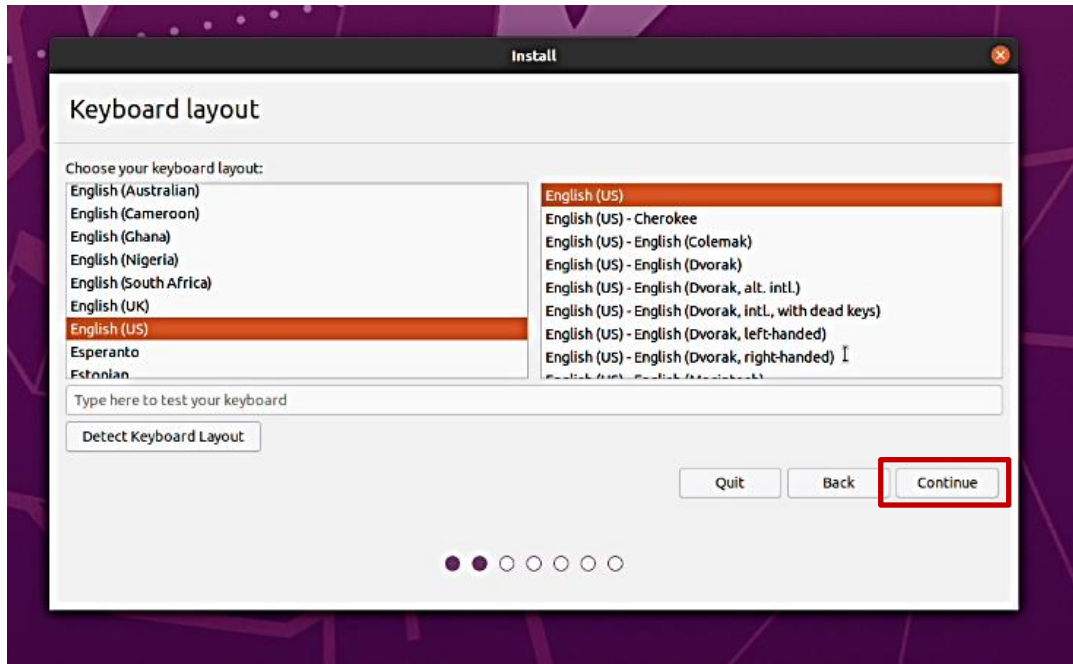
Install

Keyboard layout

Choose your keyboard layout:

English (Australian)
English (Cameroon)
English (Ghana)
English (Nigeria)
English (South Africa)
English (UK)
English (US)
Esperanto
Estonian

English (US)
English (US) - Cherokee
English (US) - English (Colemak)
English (US) - English (Dvorak)
English (US) - English (Dvorak, alt. intl.)
English (US) - English (Dvorak, intl., with dead keys)
English (US) - English (Dvorak, left-handed)
English (US) - English (Dvorak, right-handed)
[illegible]

Type here to test your keyboard

Detect Keyboard Layout

Quit
Back
Continue